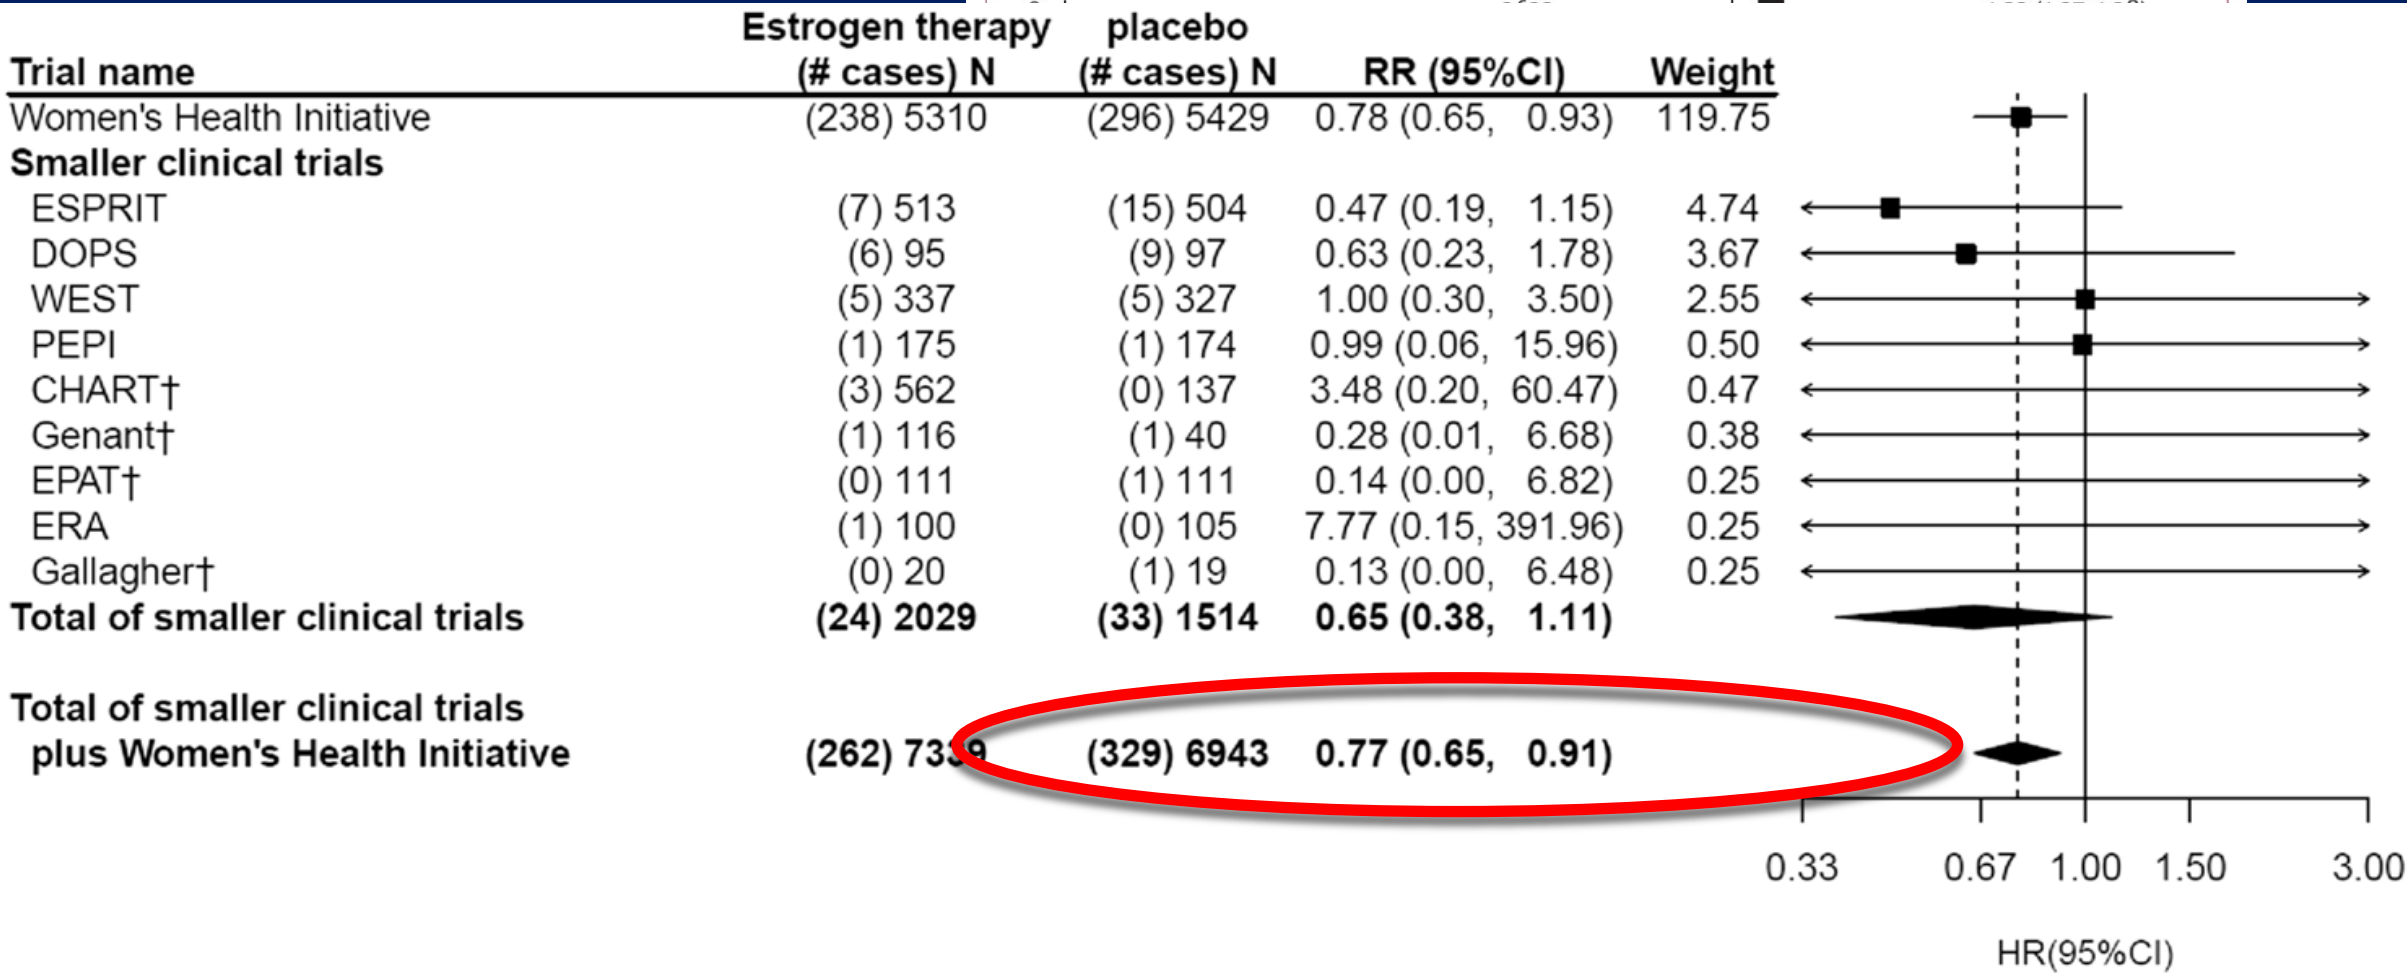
| Trial name | Estrogen therapy (# cases) N | placebo (# cases) N | RR (95%CI) | Weight |
|---|---|---|---|---|
| Women's Health Initiative | (238) 5310 | (296) 5429 | 0.78 (0.65, 0.93) | 119.75 |
| **Smaller clinical trials** | | | | |
| ESPRIT | (7) 513 | (15) 504 | 0.47 (0.19, 1.15) | 4.74 |
| DOPS | (6) 95 | (9) 97 | 0.63 (0.23, 1.78) | 3.67 |
| WEST | (5) 337 | (5) 327 | 1.00 (0.30, 3.50) | 2.55 |
| PEPI | (1) 175 | (1) 174 | 0.99 (0.06, 15.96) | 0.50 |
| CHART† | (3) 562 | (0) 137 | 3.48 (0.20, 60.47) | 0.47 |
| Genant† | (1) 116 | (1) 40 | 0.28 (0.01, 6.68) | 0.38 |
| EPAT† | (0) 111 | (1) 111 | 0.14 (0.00, 6.82) | 0.25 |
| ERA | (1) 100 | (0) 105 | 7.77 (0.15, 391.96) | 0.25 |
| Gallagher† | (0) 20 | (1) 19 | 0.13 (0.00, 6.48) | 0.25 |
| **Total of smaller clinical trials** | **(24) 2029** | **(33) 1514** | **0.65 (0.38, 1.11)** | |
| **Total of smaller clinical trials plus Women's Health Initiative** | **(262) 7339** | **(329) 6943** | **0.77 (0.65, 0.91)** | |

0.33 0.67 1.00 1.50 3.00

HR(95%CI)